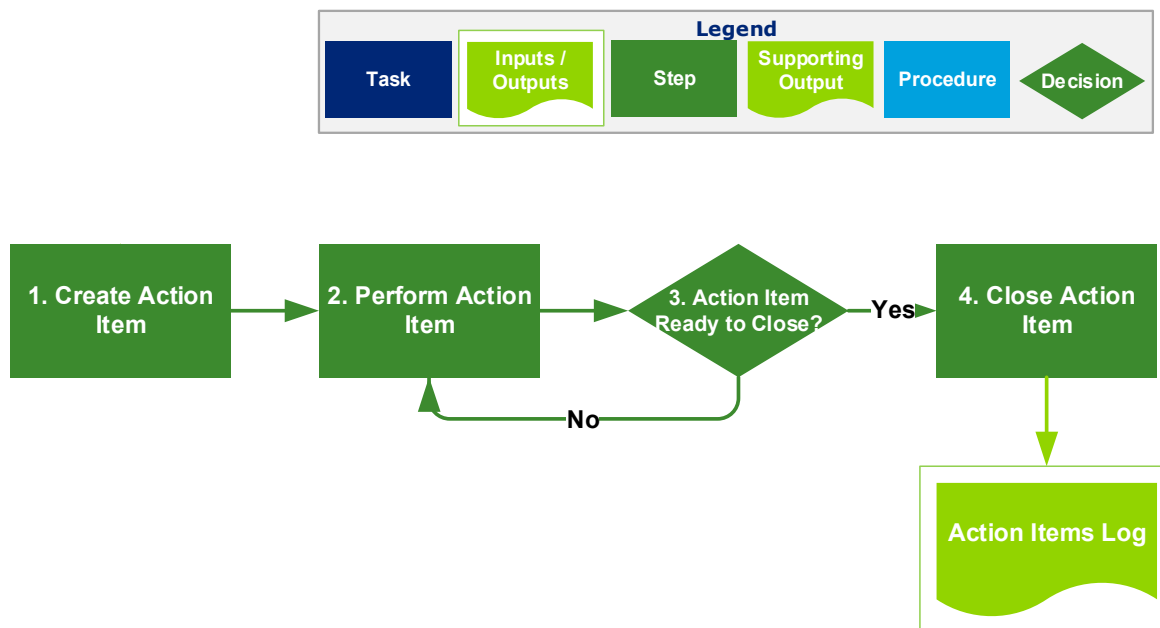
Legend

Task

Inputs / Outputs

Step

Supporting Output

Procedure

Decision

1. Create Action Item

2. Perform Action Item

3. Action Item Ready to Close?

Yes

No

4. Close Action Item

Action Items Log